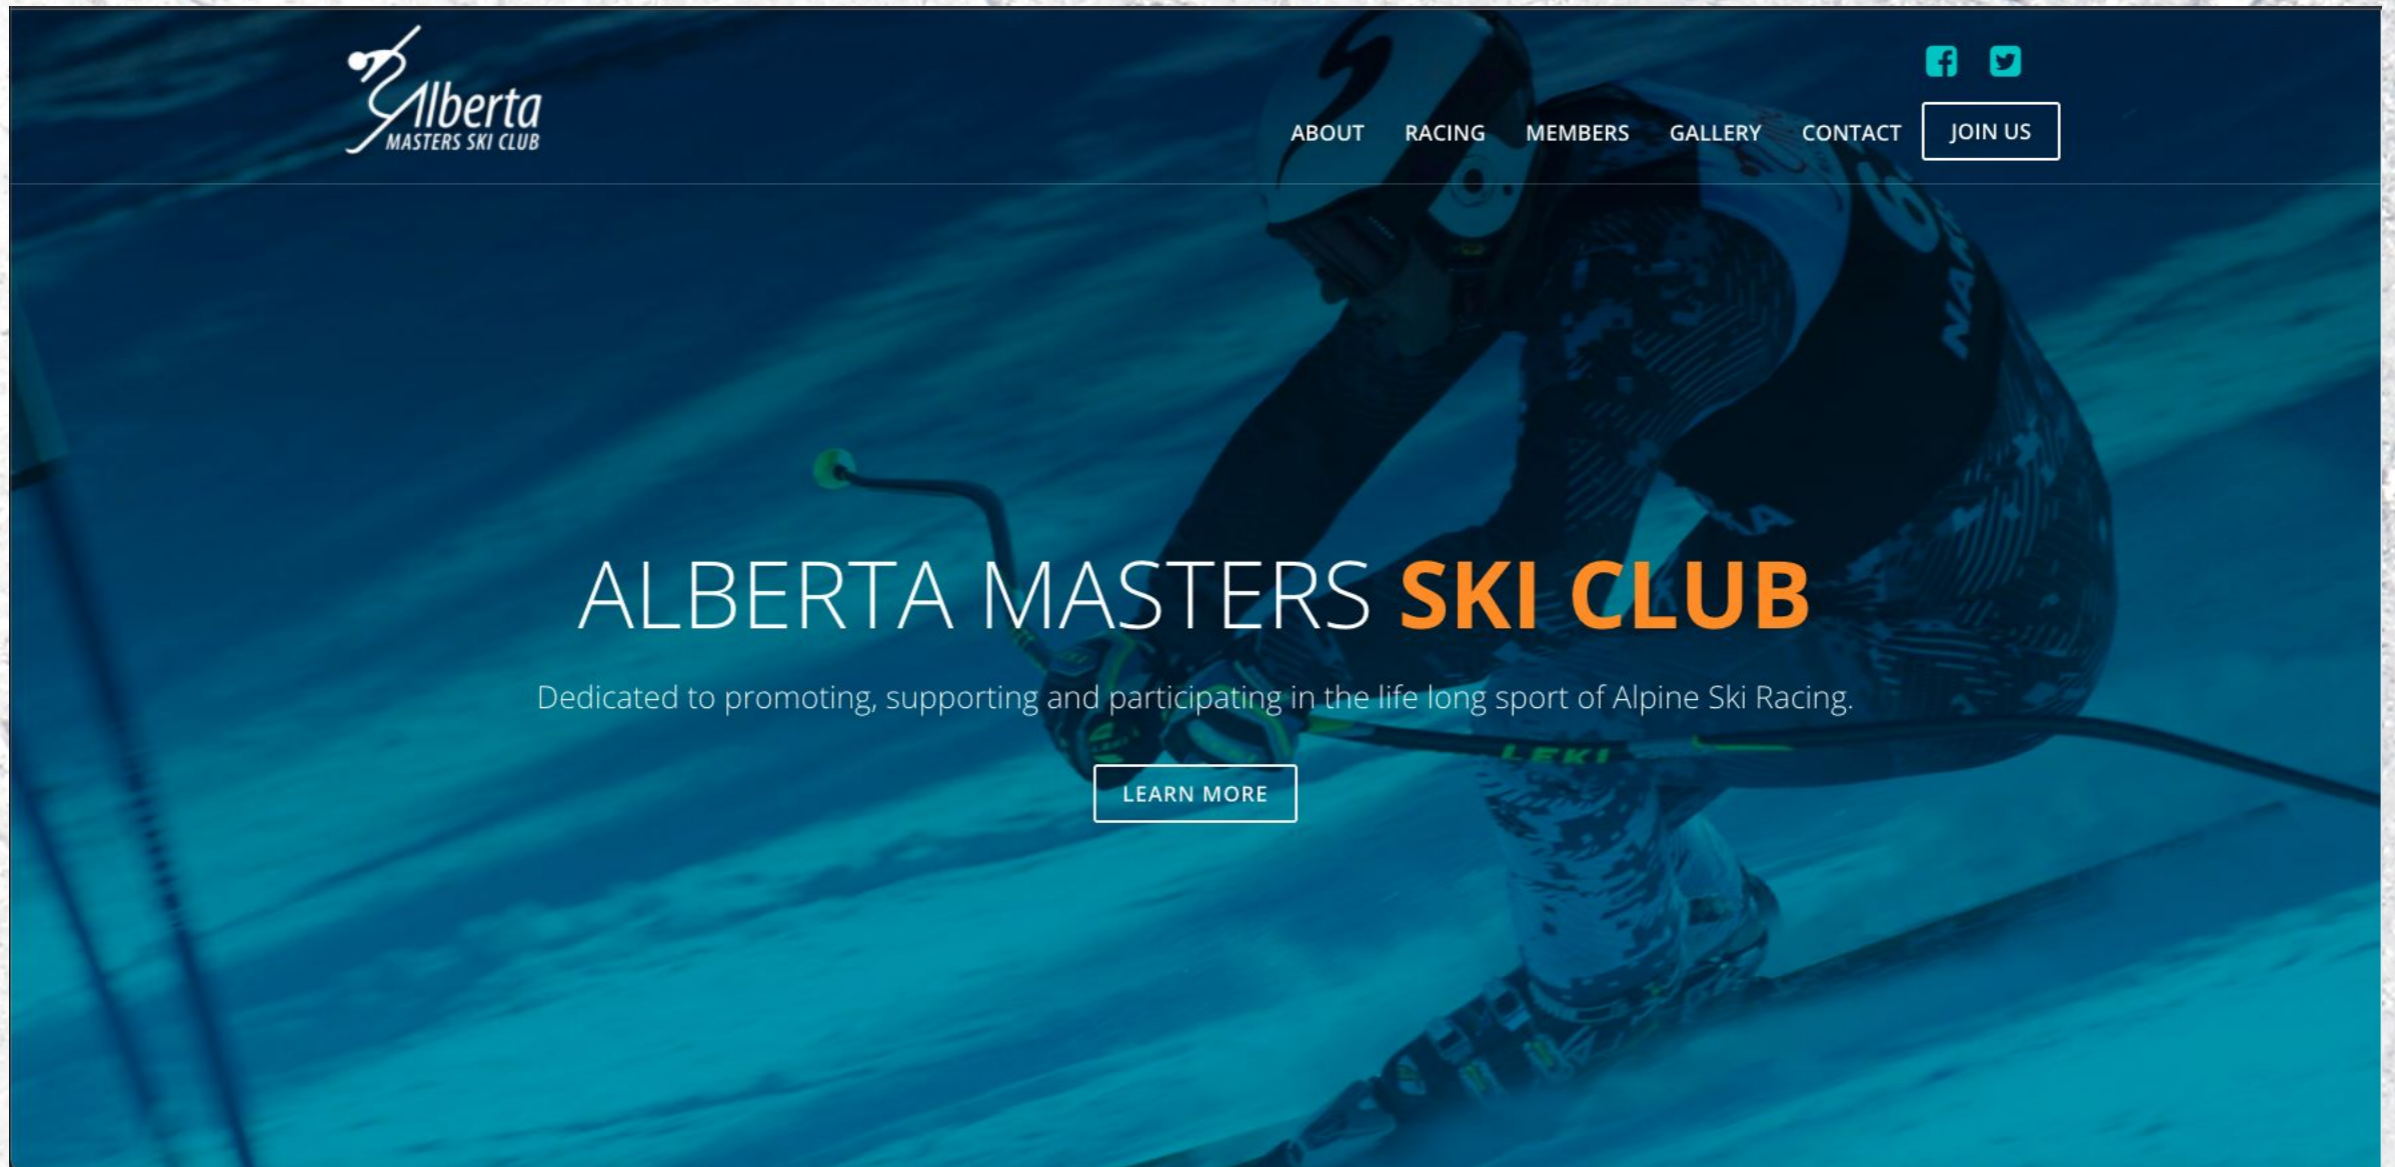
Alberta
MASTERS SKI CLUB

ABOUT RACING MEMBERS GALLERY CONTACT JOIN US

ALBERTA MASTERS SKI CLUB

Dedicated to promoting, supporting and participating in the life long sport of Alpine Ski Racing.

LEARN MORE